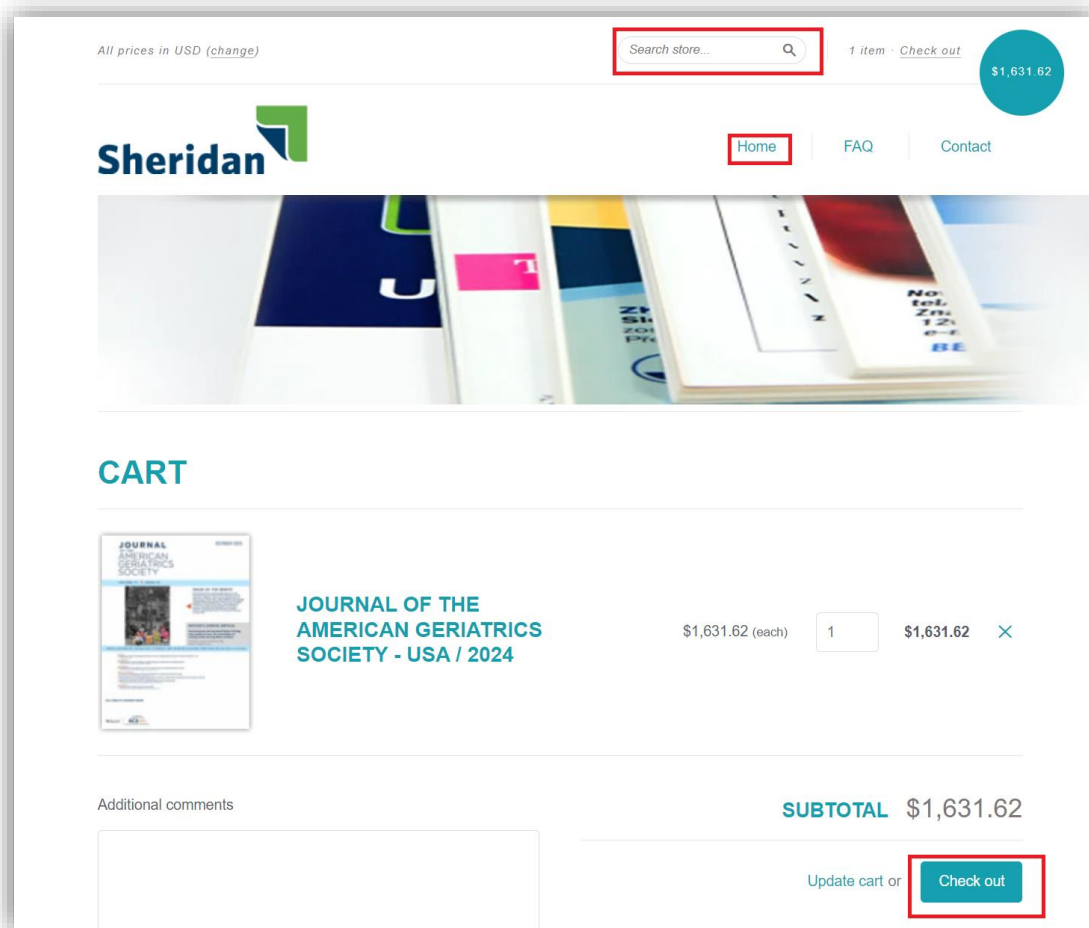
All prices in USD (change)

Search store...

1 item · Check out

$1,631.62

Sheridan

Home

FAQ

Contact

CART

JOURNAL OF THE AMERICAN GERIATRICS SOCIETY

JOURNAL OF THE AMERICAN GERIATRICS SOCIETY - USA / 2024

$1,631.62 (each)

1

$1,631.62

×

Additional comments

SUBTOTAL $1,631.62

Update cart or

Check out